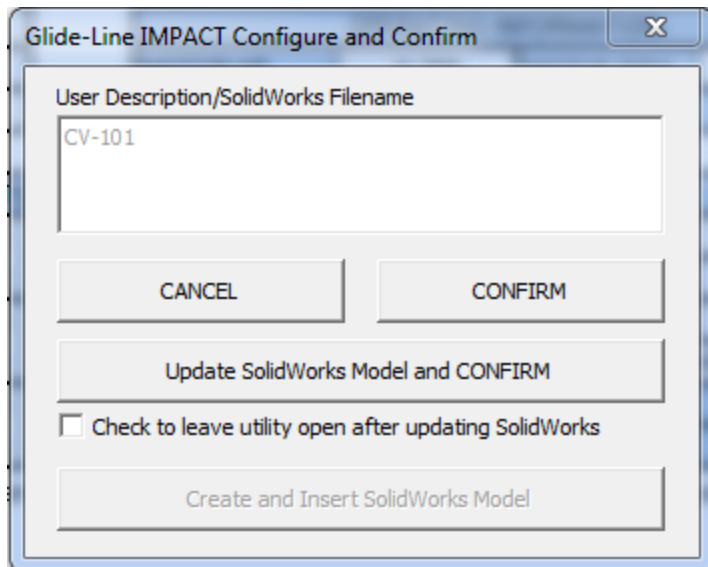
Glide-Line IMPACT Configure and Confirm

X

User Description/SolidWorks Filename

CV-101

CANCEL

CONFIRM

Update SolidWorks Model and CONFIRM

Check to leave utility open after updating SolidWorks

Create and Insert SolidWorks Model